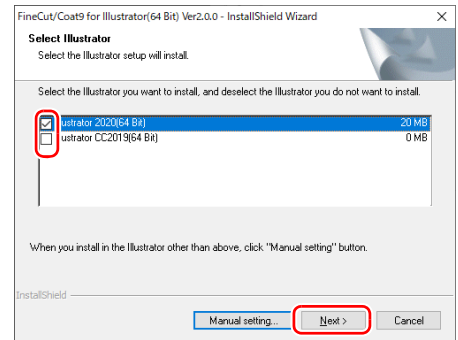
FineCut/Coat9 for Illustrator(64 Bit) Ver2.0.0 - InstallShield Wizard

×

Select Illustrator

Select the Illustrator setup will install.

Select the Illustrator you want to install, and deselect the Illustrator you do not want to install.

| | | |
|---|---|---|
| ☑ | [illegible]ustrator 2020(64 Bit) | 20 MB |
| ☐ | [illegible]ustrator CC2019(64 Bit) | 0 MB |

When you install in the Illustrator other than above, click "Manual setting" button.

InstallShield

Manual setting...

Next >

Cancel